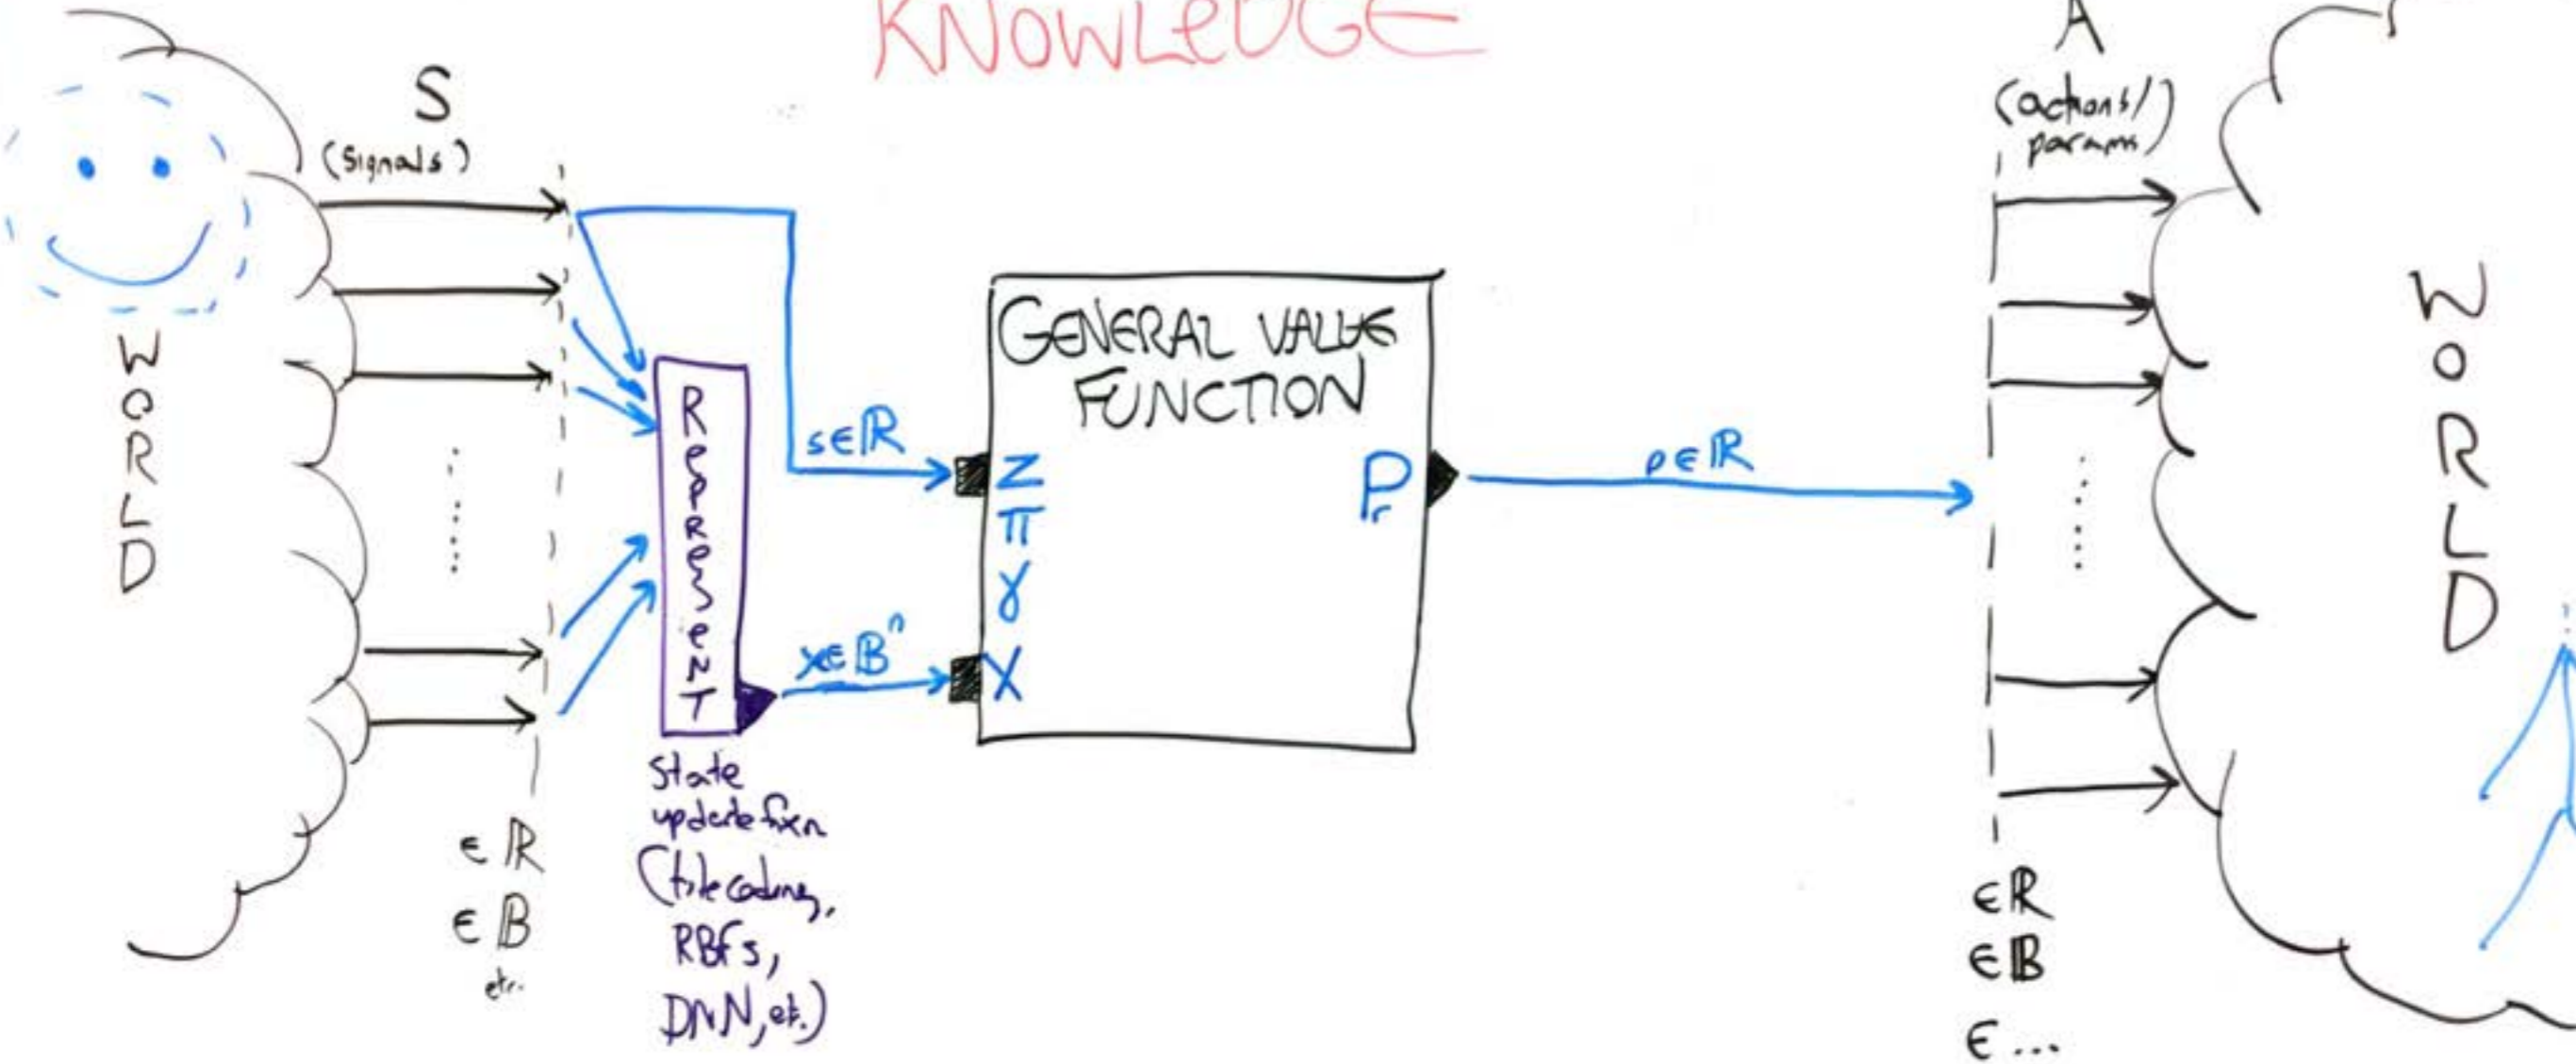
KNOWLEDGE

S
(Signals)

WORLD

$\in \mathbb{R}$
$\in \mathbb{B}$
etc.

REPRESENT

State update fxn (tile coding, RBFs, DNN, etc.)

$s \in \mathbb{R}$

$x \in \mathbb{B}^n$

GENERAL VALUE FUNCTION

Z
$\pi$
$\gamma$
X

$P_r$

$p \in \mathbb{R}$

A
(actions/ params)

$\in \mathbb{R}$
$\in \mathbb{B}$
$\in ...$

WORLD